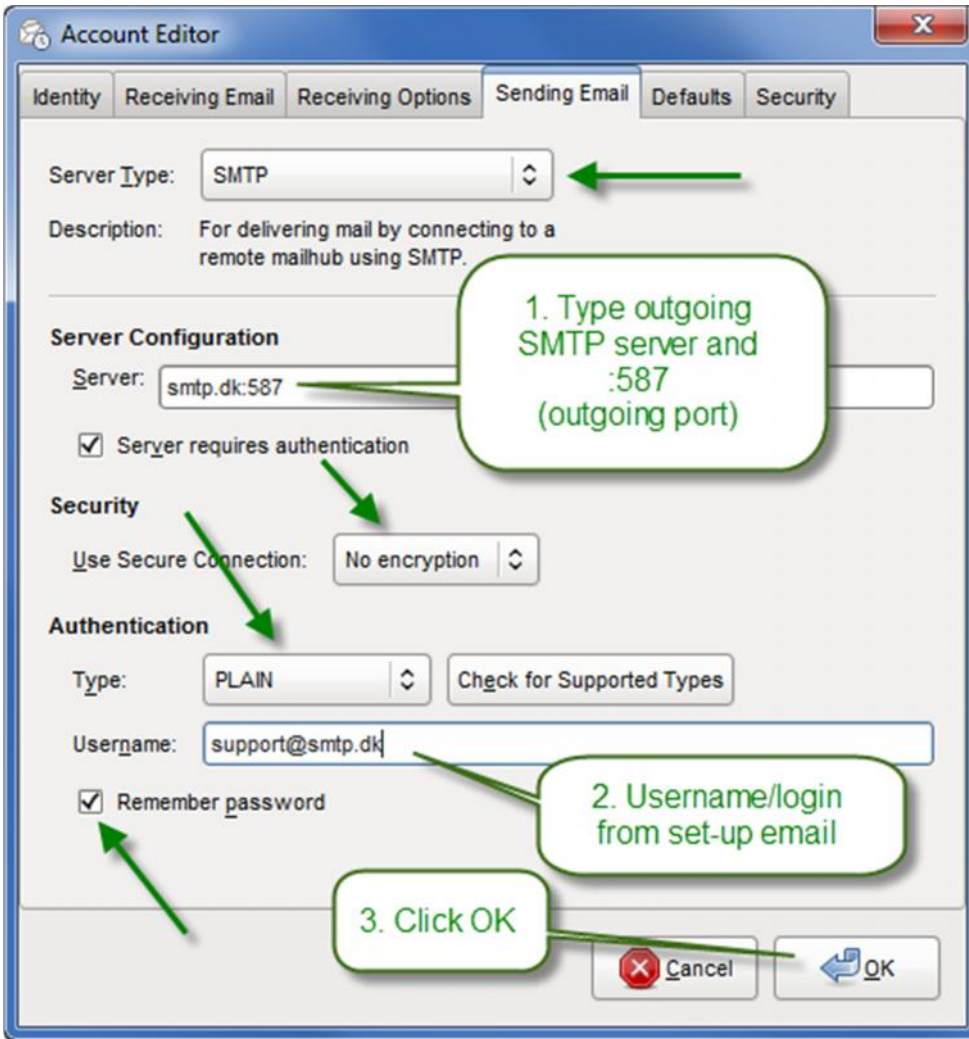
Account Editor

Identity | Receiving Email | Receiving Options | Sending Email | Defaults | Security

Server Type: SMTP

Description: For delivering mail by connecting to a remote mailhub using SMTP.

Server Configuration

Server: smtp.dk:587

1. Type outgoing SMTP server and :587 (outgoing port)

☑ Server requires authentication

Security

Use Secure Connection: No encryption

Authentication

Type: PLAIN

Check for Supported Types

Username: support@smtp.dk

2. Username/login from set-up email

☑ Remember password

3. Click OK

Cancel

OK